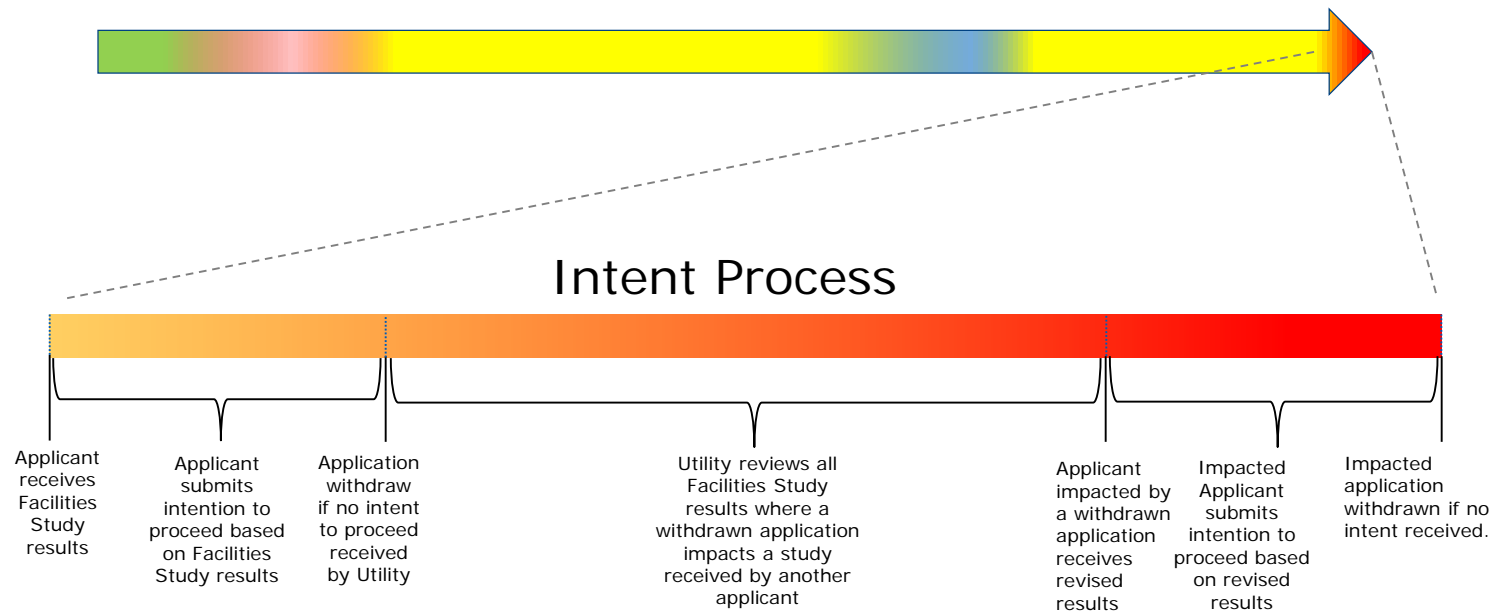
Intent Process

Applicant receives Facilities Study results

Applicant submits intention to proceed based on Facilities Study results

Application withdraw if no intent to proceed received by Utility

Utility reviews all Facilities Study results where a withdrawn application impacts a study received by another applicant

Applicant impacted by a withdrawn application receives revised results

Impacted Applicant submits intention to proceed based on revised results

Impacted application withdrawn if no intent received.